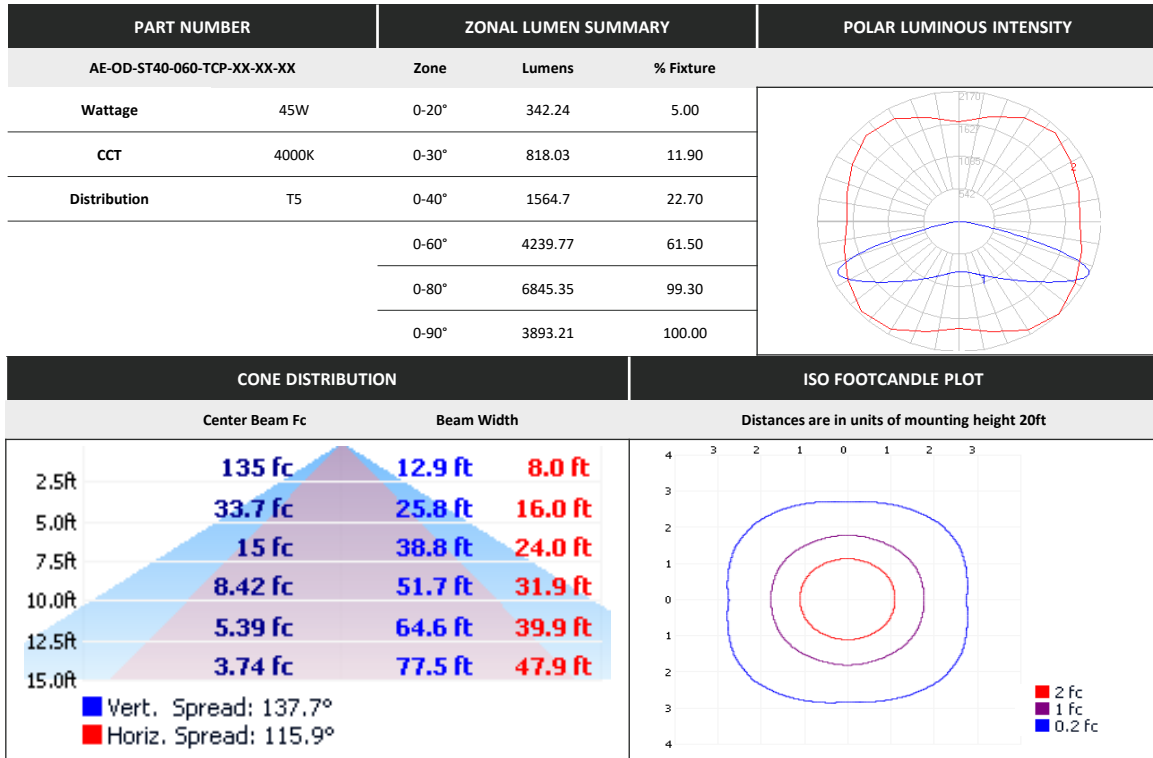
| PART NUMBER | | ZONAL LUMEN SUMMARY | | | POLAR LUMINOUS INTENSITY |
|---|---|---|---|---|---|
| AE-OD-ST40-060-TCP-XX-XX-XX | | Zone | Lumens | % Fixture | |
| Wattage | 45W | 0-20° | 342.24 | 5.00 | |
| CCT | 4000K | 0-30° | 818.03 | 11.90 | |
| Distribution | T5 | 0-40° | 1564.7 | 22.70 | |
| | | 0-60° | 4239.77 | 61.50 | |
| | | 0-80° | 6845.35 | 99.30 | |
| | | 0-90° | 3893.21 | 100.00 | |

2170
1627
1085
542
2
1

CONE DISTRIBUTION

Center Beam Fc    Beam Width

| | | | |
|---|---|---|---|
| 2.5ft | 135 fc | 12.9 ft | 8.0 ft |
| 5.0ft | 33.7 fc | 25.8 ft | 16.0 ft |
| 7.5ft | 15 fc | 38.8 ft | 24.0 ft |
| 10.0ft | 8.42 fc | 51.7 ft | 31.9 ft |
| 12.5ft | 5.39 fc | 64.6 ft | 39.9 ft |
| 15.0ft | 3.74 fc | 77.5 ft | 47.9 ft |

Vert. Spread: 137.7°
Horiz. Spread: 115.9°

ISO FOOTCANDLE PLOT

Distances are in units of mounting height 20ft

3 2 1 0 1 2 3
4 3 2 1 0 1 2 3 4

2 fc
1 fc
0.2 fc